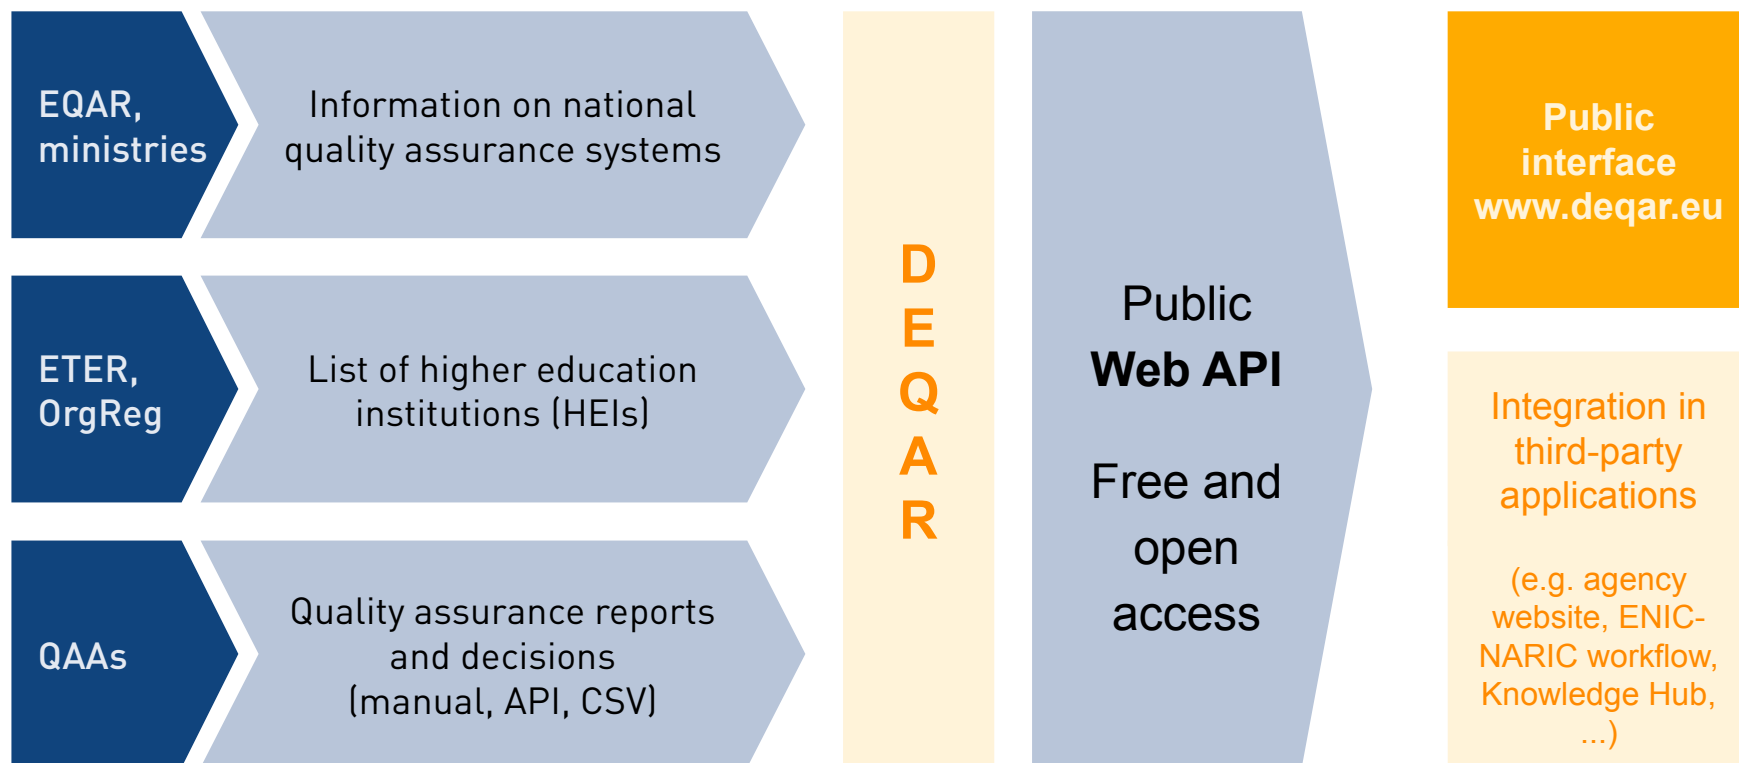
EQAR, ministries

Information on national quality assurance systems

ETER, OrgReg

List of higher education institutions (HEIs)

QAAs

Quality assurance reports and decisions (manual, API, CSV)

D
E
Q
A
R

Public
Web API

Free and open access

Public interface www.deqar.eu

Integration in third-party applications

(e.g. agency website, ENIC-NARIC workflow, Knowledge Hub, ...)